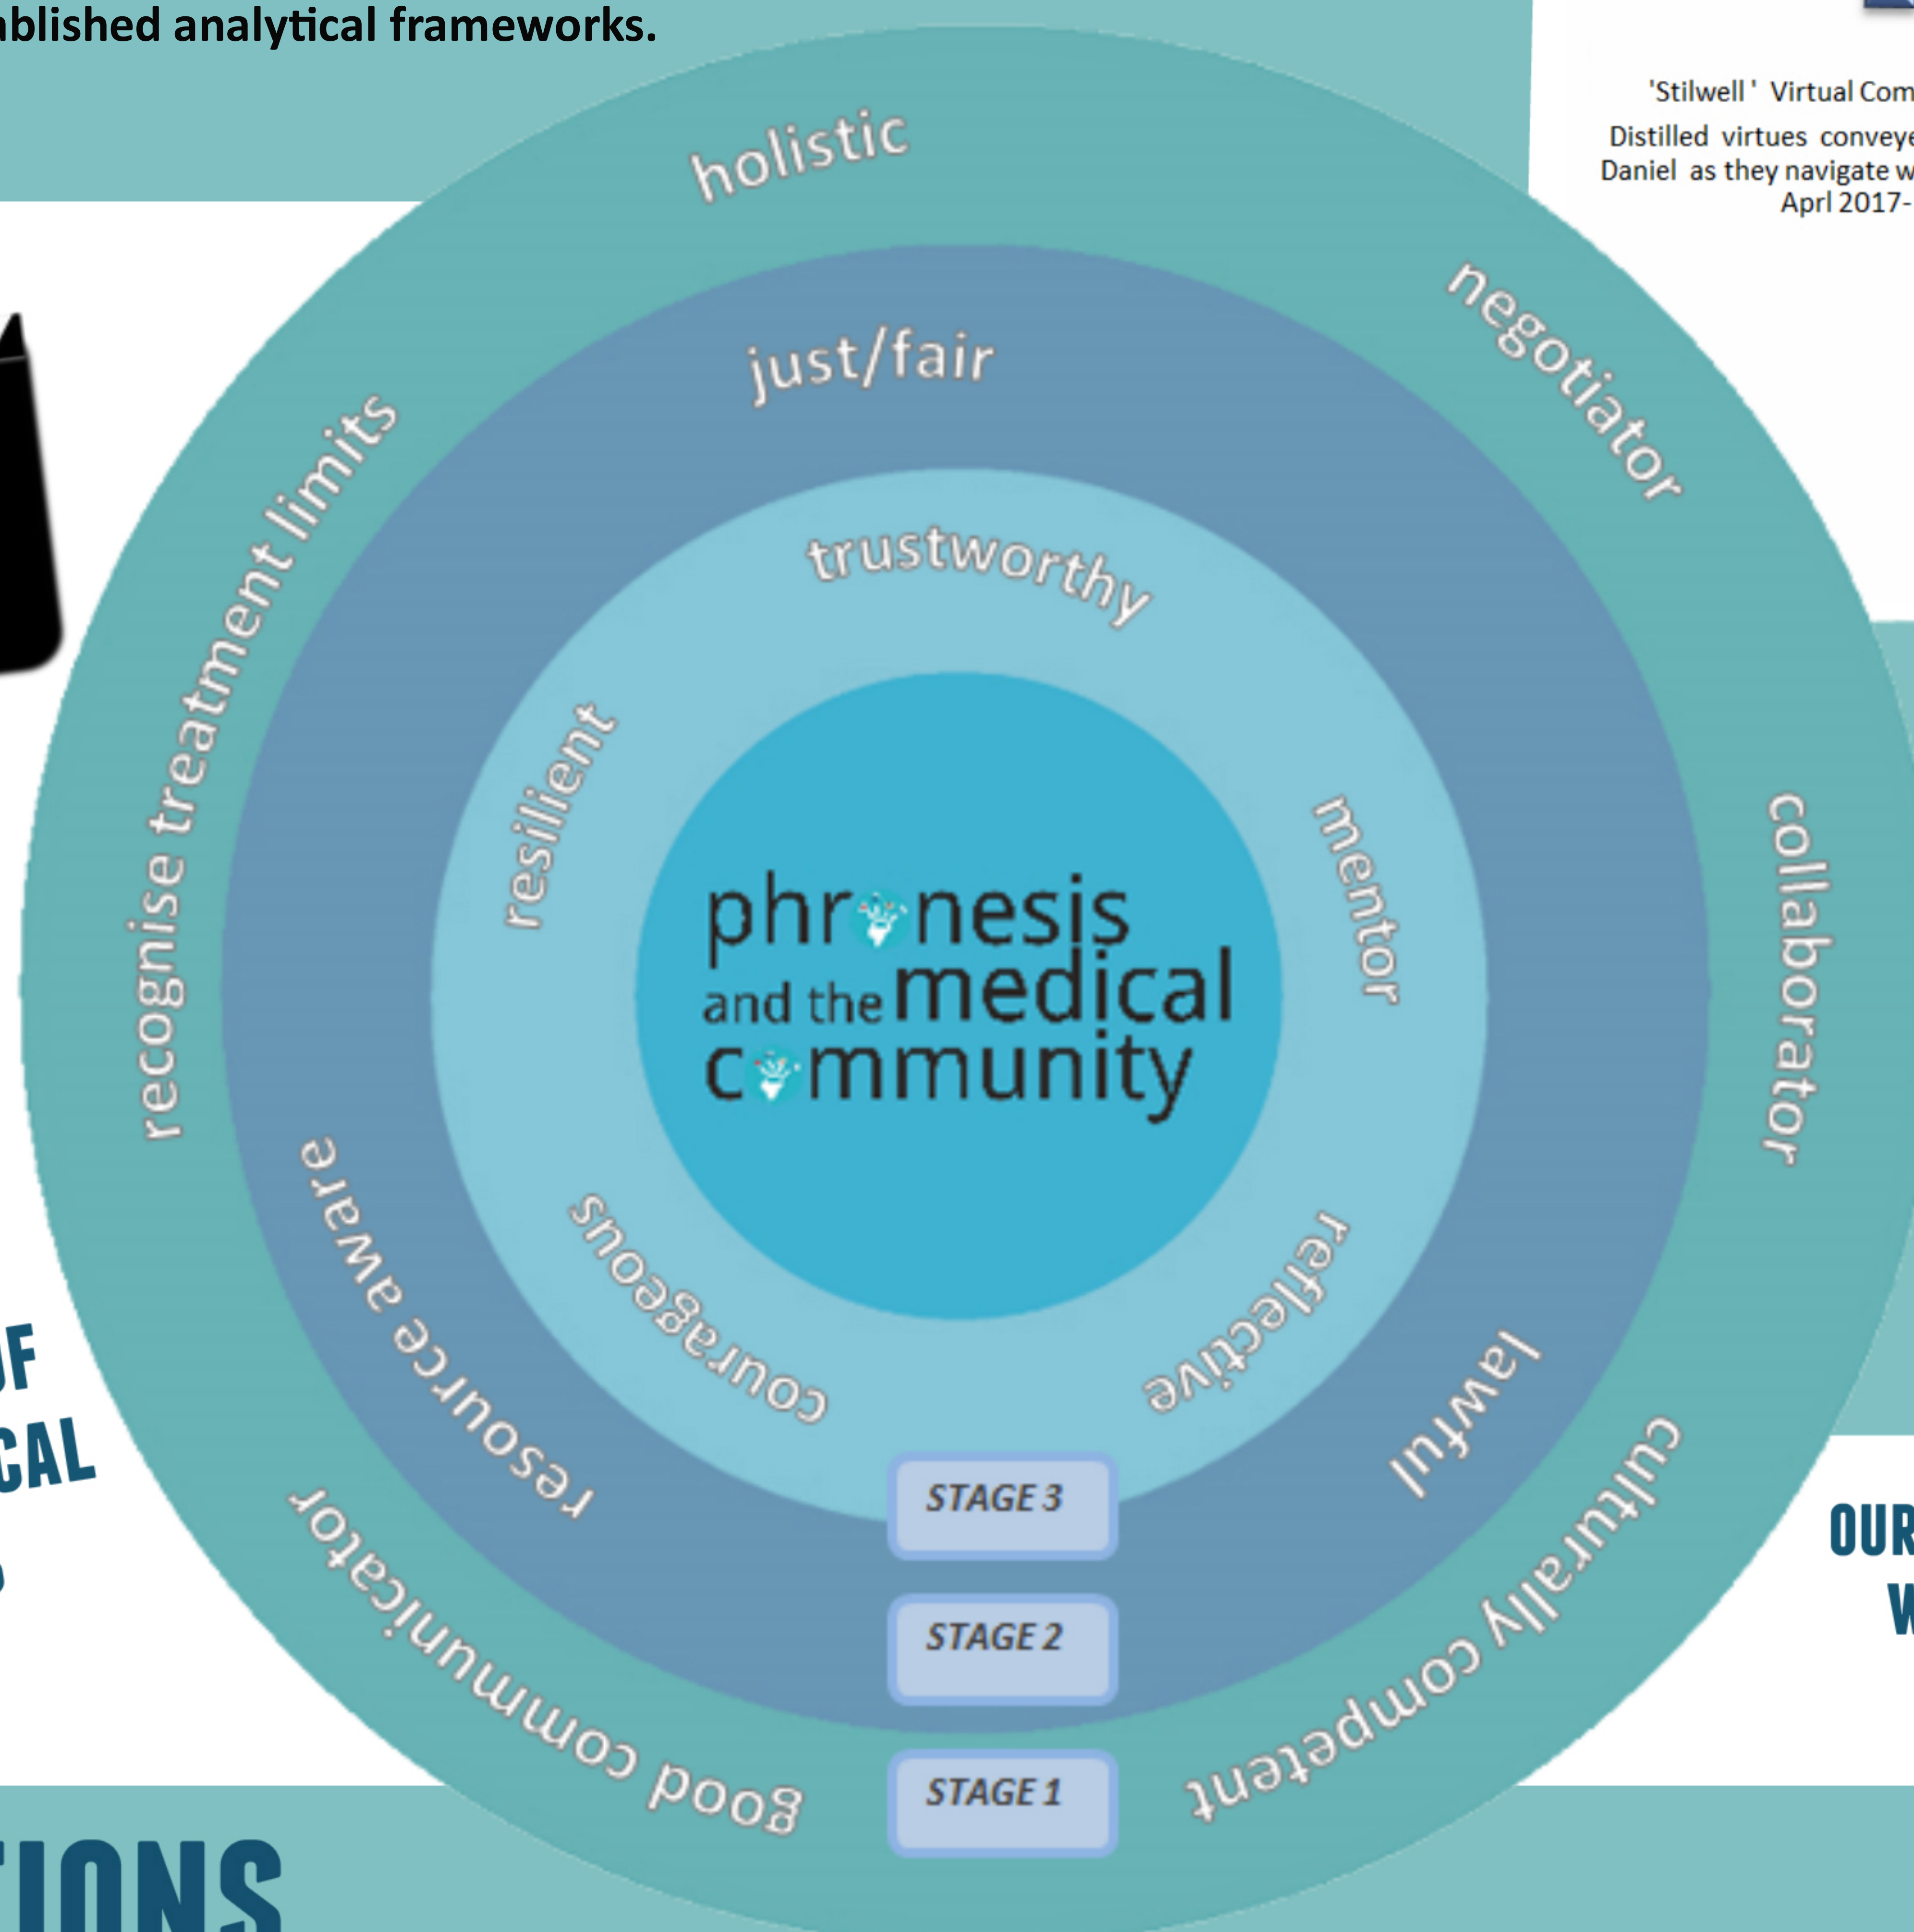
ablished analytical frameworks.

'Stilwell' Virtual Com

Distilled virtues conveye
Daniel as they navigate w
Apri 2017-

holistic

negotiator

collaborator

culturally competent

good communicator

recognise treatment limits

just/fair

lawful

resource aware

trustworthy

mentor

reflective

courageous

resilient

phronesis and the medical community

STAGE 3

STAGE 2

STAGE 1

OF
CAL

OUR
W

TIONS